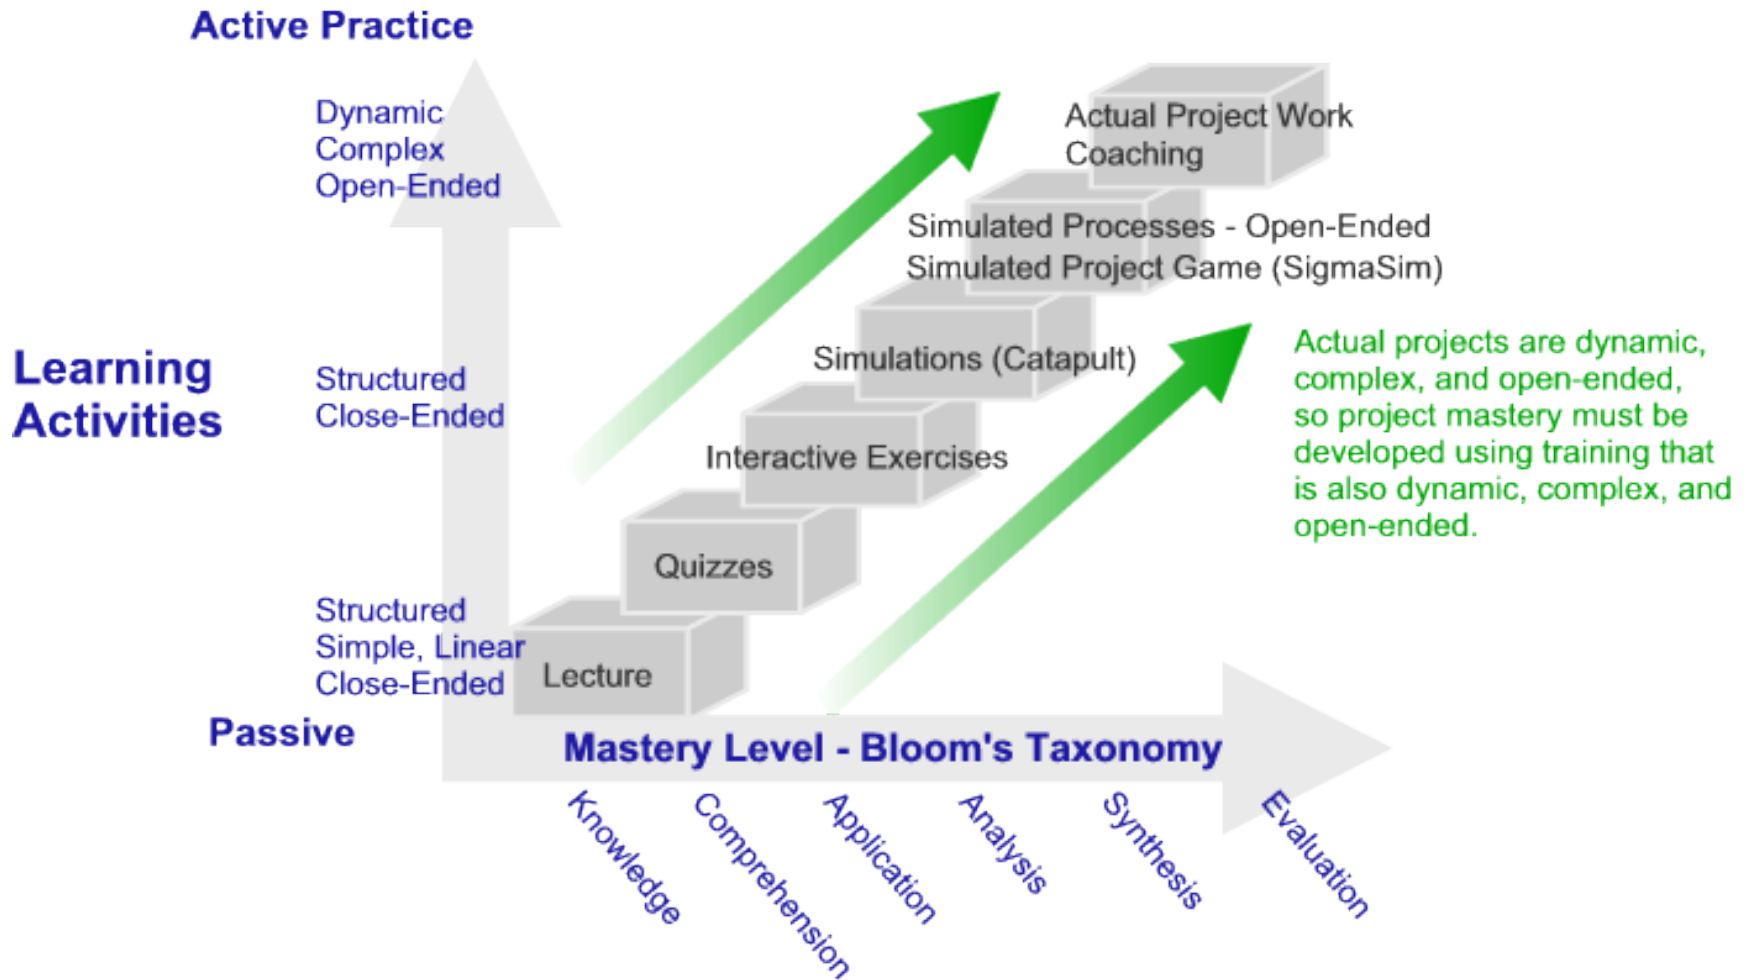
Active Practice

Dynamic
Complex
Open-Ended

Learning Activities

Structured
Close-Ended

Structured
Simple, Linear
Close-Ended

Passive

Actual Project Work
Coaching

Simulated Processes - Open-Ended
Simulated Project Game (SigmaSim)

Simulations (Catapult)

Interactive Exercises

Quizzes

Lecture

Actual projects are dynamic, complex, and open-ended, so project mastery must be developed using training that is also dynamic, complex, and open-ended.

Mastery Level - Bloom's Taxonomy

Knowledge
Comprehension
Application
Analysis
Synthesis
Evaluation